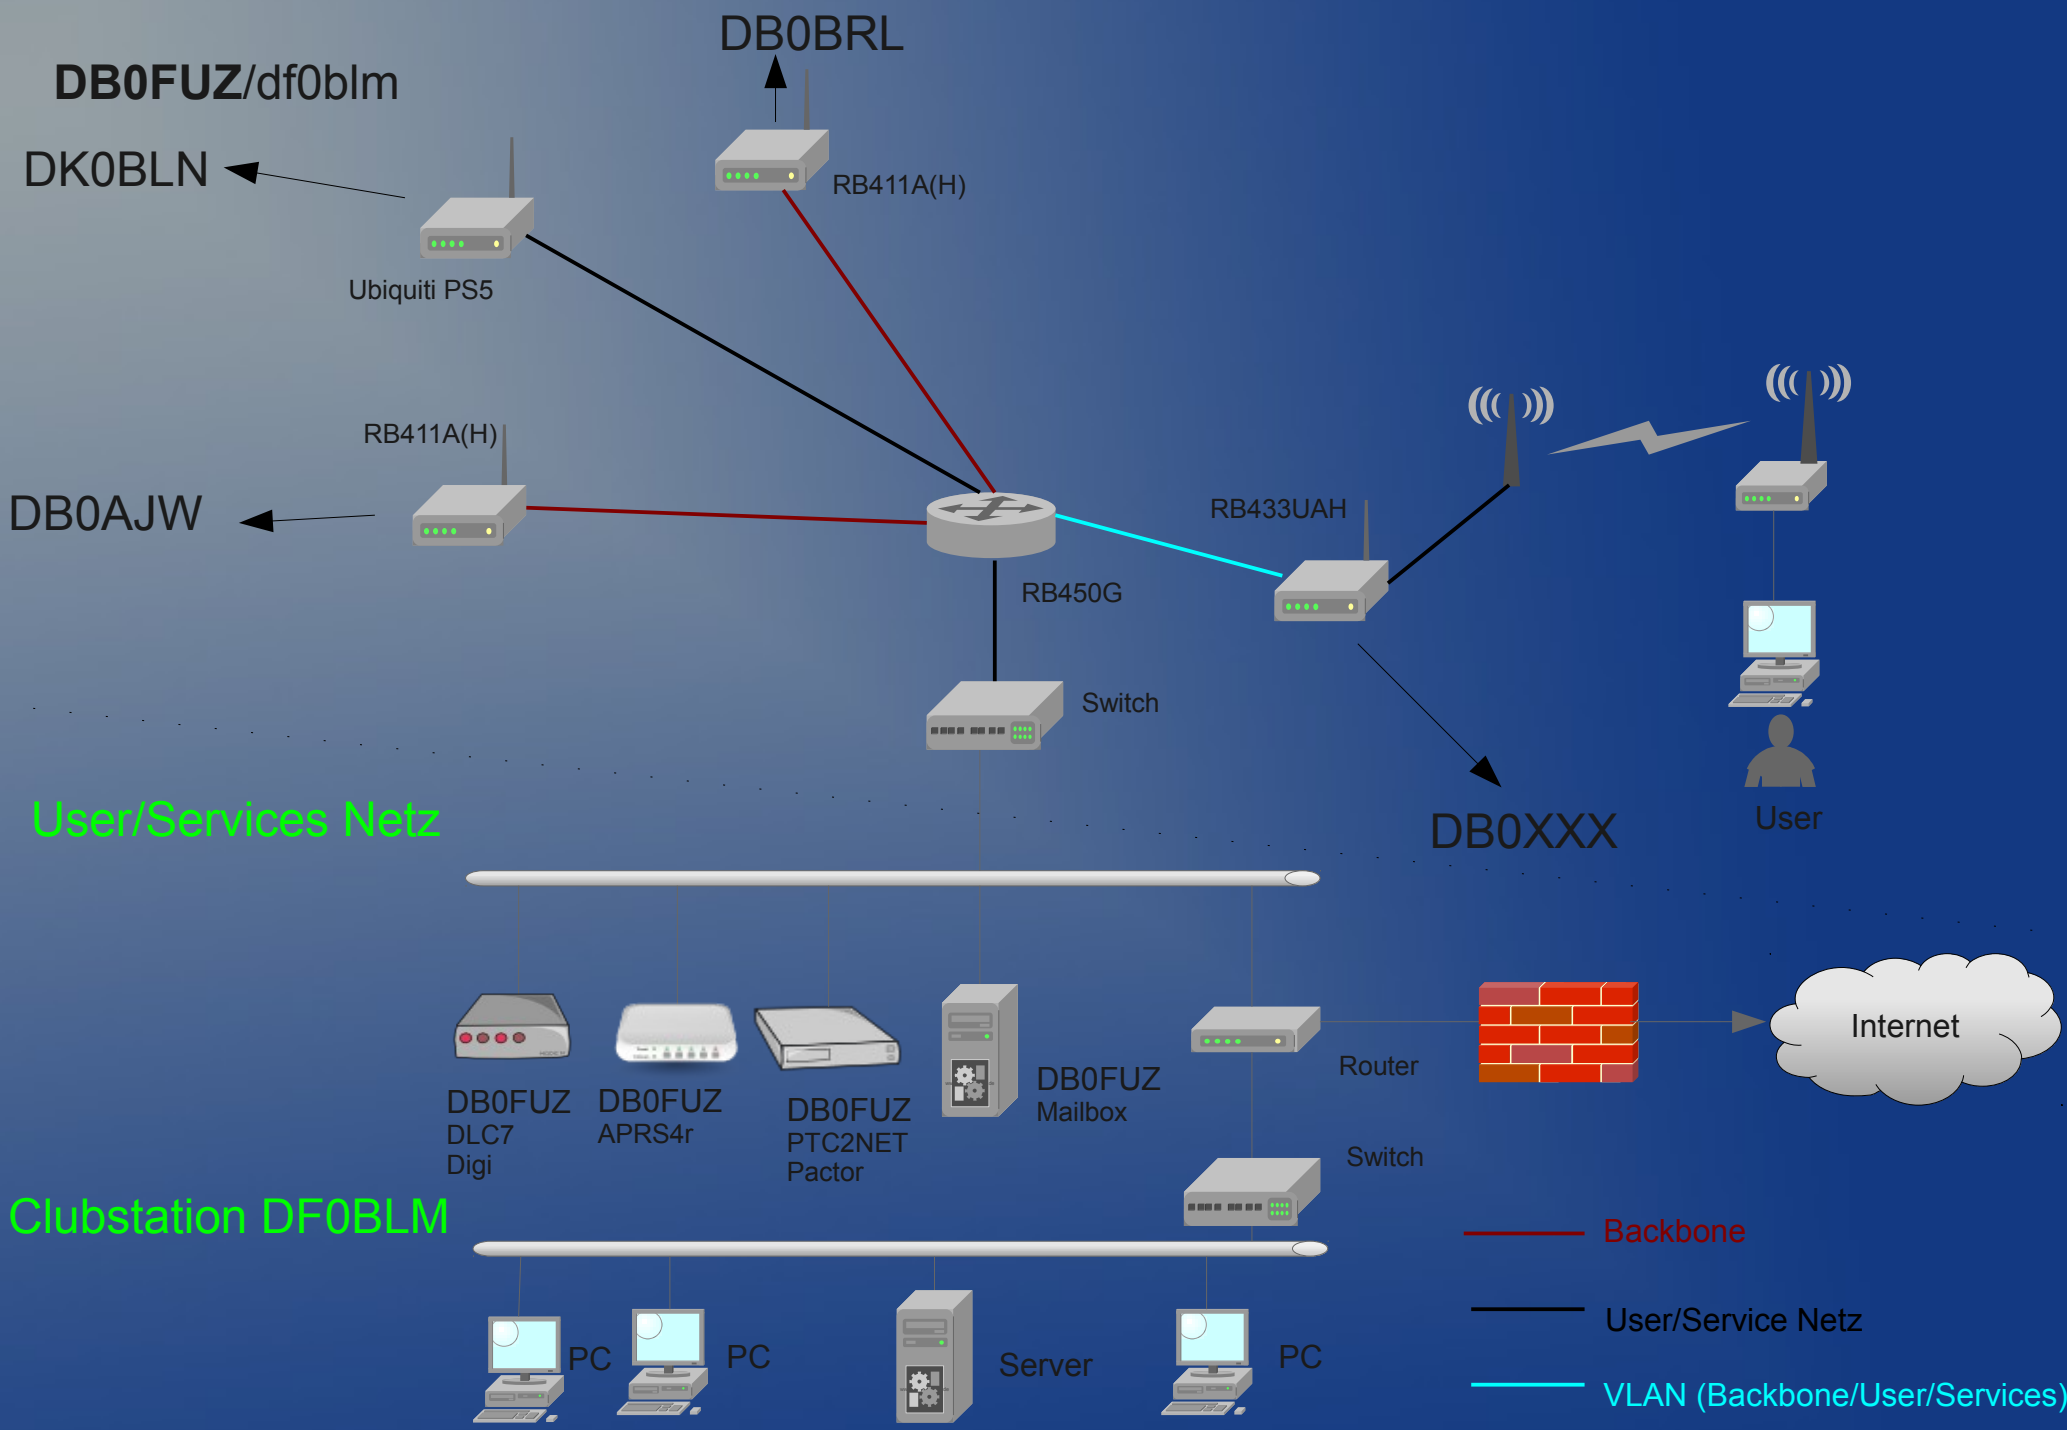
DB0FUZ/df0blm

DB0BRL

DK0BLN

RB411A(H)

Ubiquiti PS5

RB411A(H)

DB0AJW

RB433UAH

RB450G

Switch

User/Services Netz

DB0XXX

User

DB0FUZ
DLC7
Digi

DB0FUZ
APRS4r

DB0FUZ
PTC2NET
Pactor

DB0FUZ
Mailbox

Router

Internet

Switch

Clubstation DF0BLM

Backbone

User/Service Netz

VLAN (Backbone/User/Services)

PC

PC

Server

PC